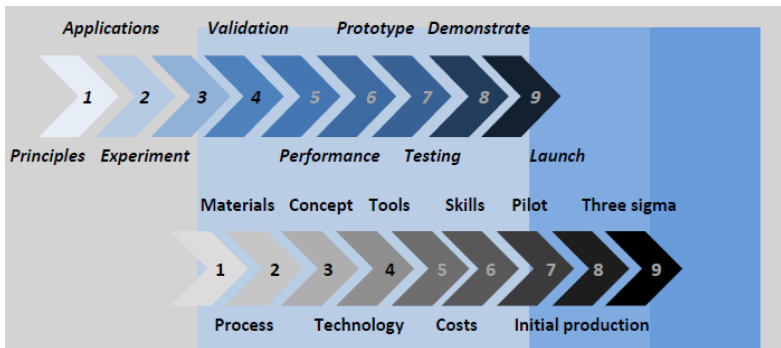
Applications Validation Prototype Demonstrate

1 2 3 4 5 6 7 8 9

Principles Experiment Performance Testing Launch

Materials Concept Tools Skills Pilot Three sigma

1 2 3 4 5 6 7 8 9

Process Technology Costs Initial production